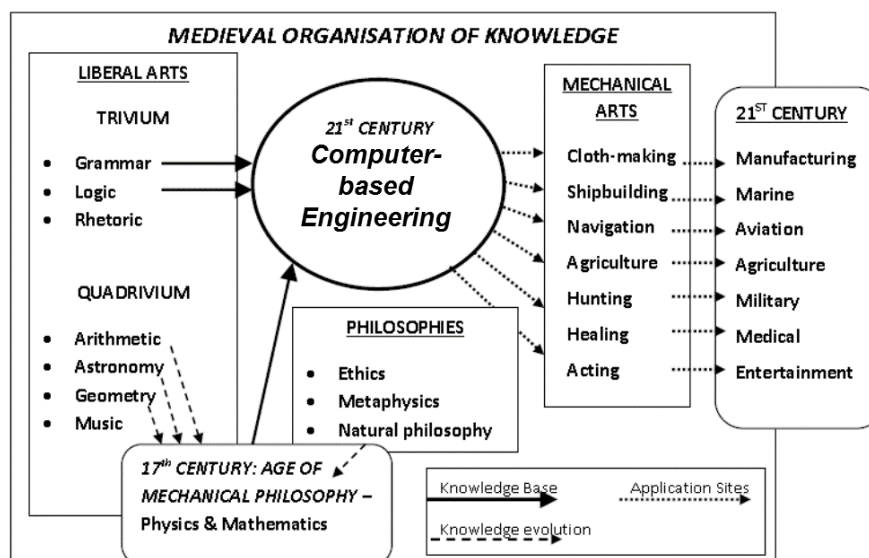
MEDIEVAL ORGANISATION OF KNOWLEDGE

LIBERAL ARTS

TRIVIUM

- Grammar
- Logic
- Rhetoric

QUADRIVIUM

- Arithmetic
- Astronomy
- Geometry
- Music

$21^{st}$ CENTURY
Computer-based Engineering

PHILOSOPHIES

- Ethics
- Metaphysics
- Natural philosophy

MECHANICAL ARTS

Cloth-making
Shipbuilding
Navigation
Agriculture
Hunting
Healing
Acting

$21^{ST}$ CENTURY

Manufacturing
Marine
Aviation
Agriculture
Military
Medical
Entertainment

$17^{th}$ CENTURY: AGE OF MECHANICAL PHILOSOPHY – Physics & Mathematics

Knowledge Base
Application Sites
Knowledge evolution